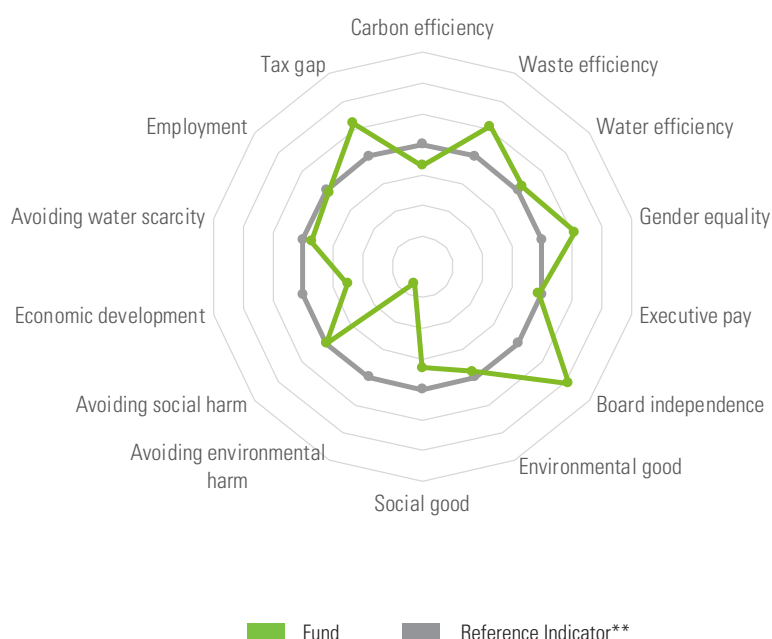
Carbon efficiency

Waste efficiency

Water efficiency

Gender equality

Executive pay

Board independence

Environmental good

Social good

Avoiding environmental harm

Avoiding social harm

Economic development

Avoiding water scarcity

Employment

Tax gap

Fund

Reference Indicator**